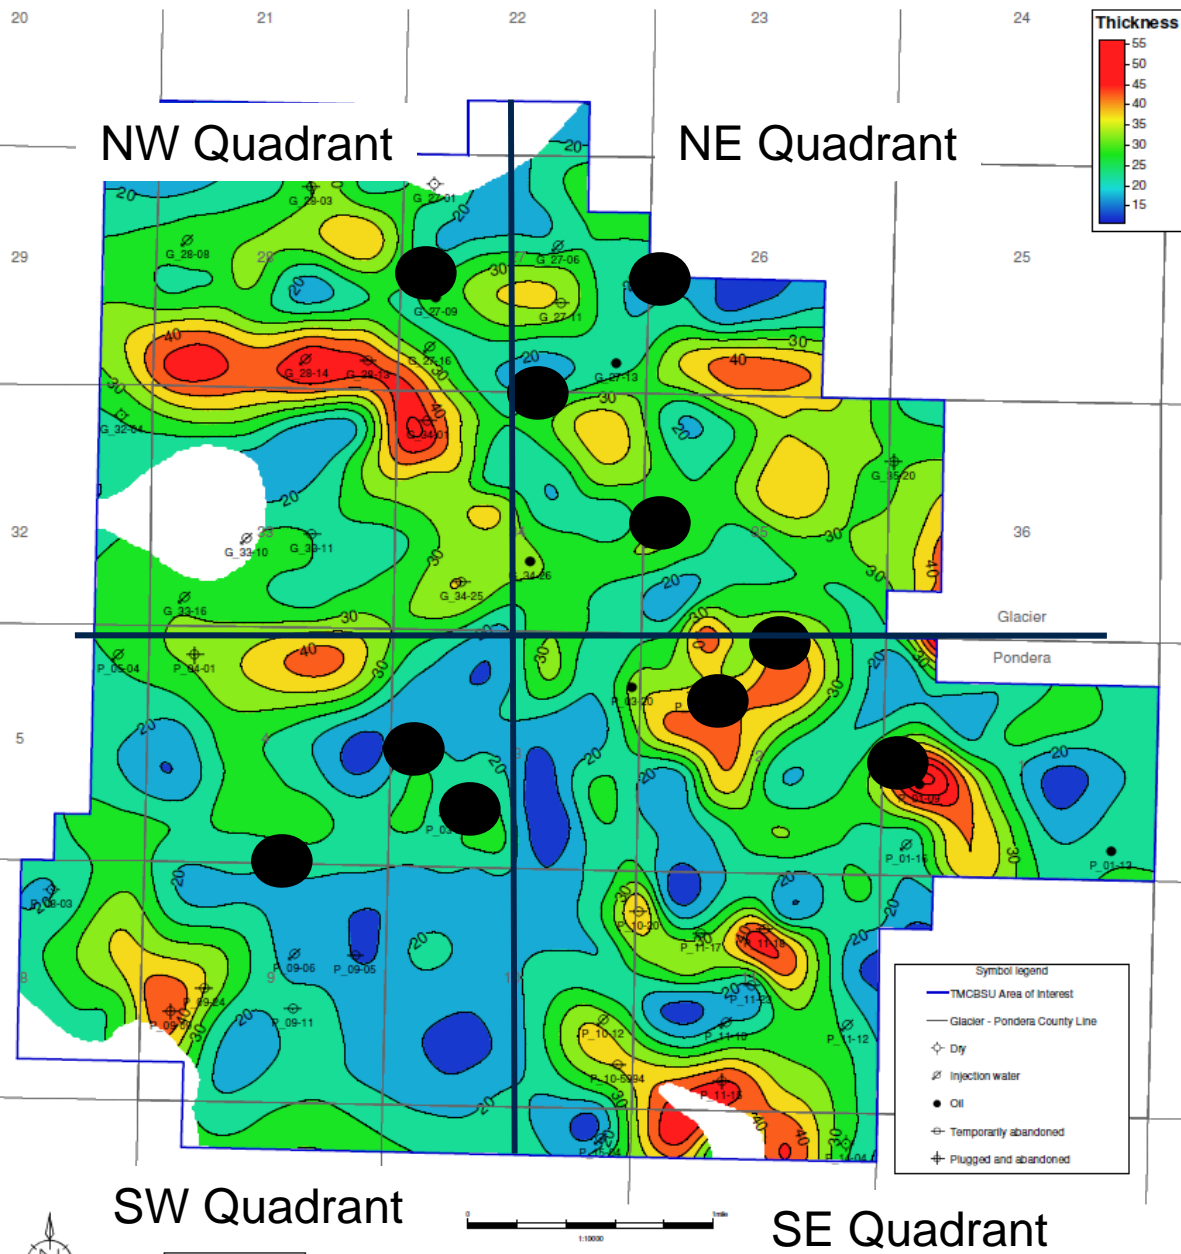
20
21
22
23
24

Thickness
55
50
45
40
35
30
25
20
15

NW Quadrant

NE Quadrant

29
25
26
32
36
5

20
G_28-03
G_27-01
20
G_28-08
28
20
30
G_27-06
G_27-09
G_27-11
40
G_28-14
G_28-13
G_27-16
20
G_27-13
30
40
30
G_32-04
30
G_34-01
40
30
20
G_35-20
20
G_33-10
33
G_33-11
30
34-26
35
30
G_34-25
20
30
40
G_33-16
30
Glacier
Pondera
P_05-04
P_04-01
40
30
30
20
P_03-20
30
20
20
20
20
P_01-16
20
P_01-13
P_08-03
20
20
P_10-20
P_11-17
11-18
20
P_09-06
P_09-05
20
P_09-24
P_08
20
P_09-11
P_11-23
P_10-12
P_11-19
P_11-12
P_10-5994
P_11-15
20
40
40
30
04

Symbol legend
TMCBSU Area of Interest
Glacier - Pondera County Line
Dry
Injection water
Oil
Temporarily abandoned
Plugged and abandoned

SW Quadrant
0
1 mile
1:10000
SE Quadrant